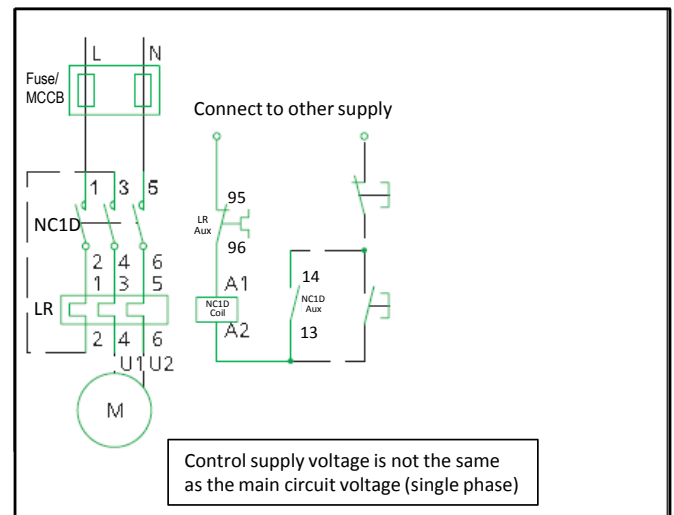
L
N
Fuse/ MCCB
Connect to other supply
1 3 5
NC1D
95
LR Aux
96
2 4 6
1 3 5
LR
A1
NC1D Coil
A2
14
NC1D Aux
13
2 4 6
U1 U2
M

Control supply voltage is not the same as the main circuit voltage (single phase)